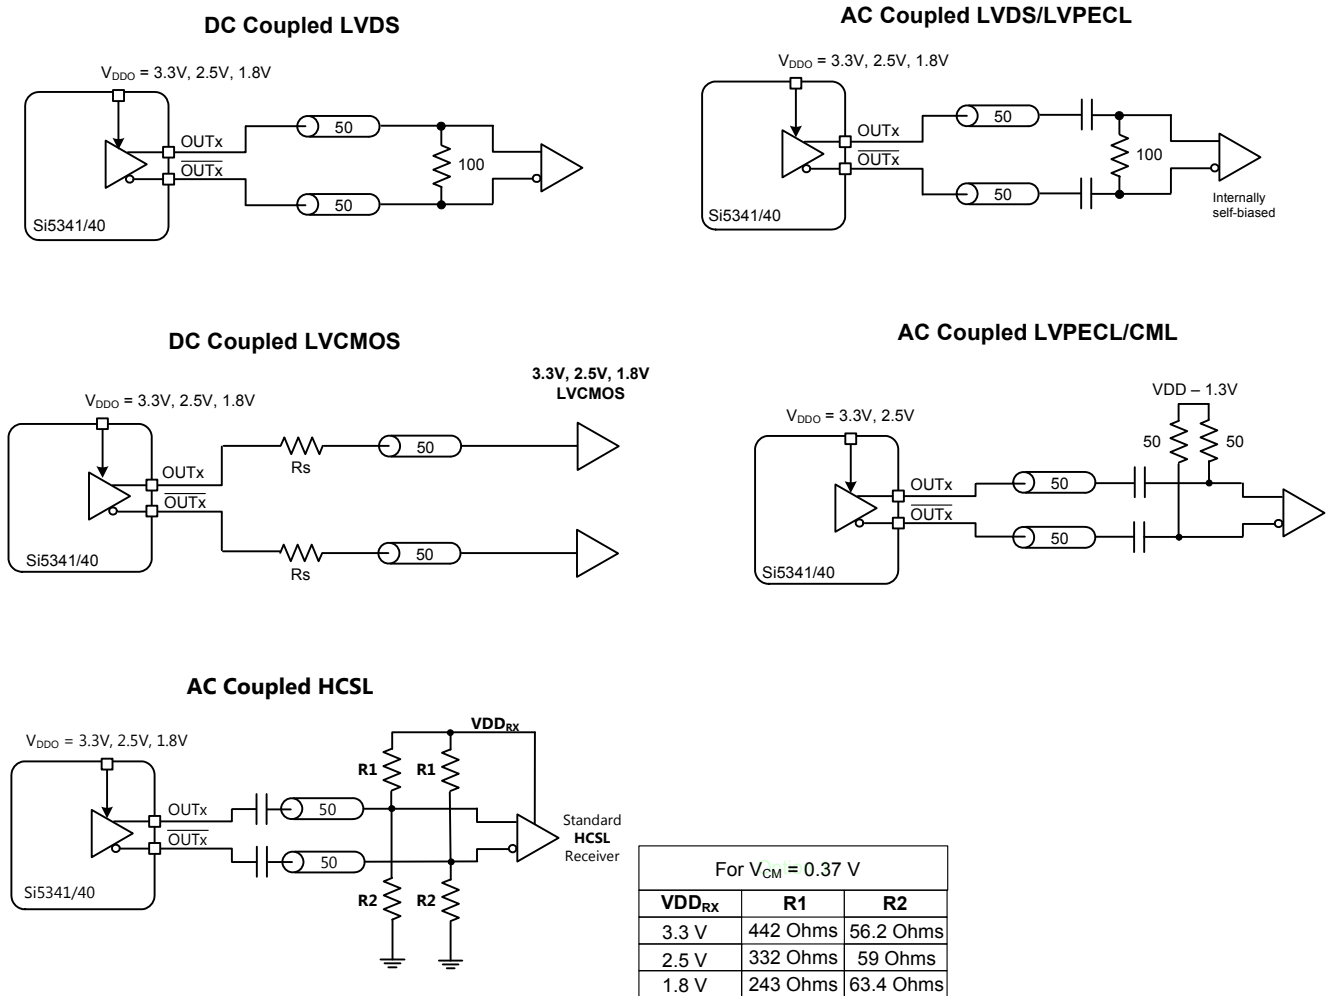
DC Coupled LVDS

$V_{DDO}$ = 3.3V, 2.5V, 1.8V

OUTx
$\overline{OUTx}$
50
50
100
Si5341/40

AC Coupled LVDS/LVPECL

$V_{DDO}$ = 3.3V, 2.5V, 1.8V

OUTx
$\overline{OUTx}$
50
50
100
Internally self-biased
Si5341/40

DC Coupled LVCMOS

$V_{DDO}$ = 3.3V, 2.5V, 1.8V

3.3V, 2.5V, 1.8V LVCMOS

OUTx
$\overline{OUTx}$
Rs
50
Rs
50
Si5341/40

AC Coupled LVPECL/CML

VDD – 1.3V
$V_{DDO}$ = 3.3V, 2.5V
50
50
OUTx
$\overline{OUTx}$
50
50
Si5341/40

AC Coupled HCSL

$V_{DDO}$ = 3.3V, 2.5V, 1.8V

$VDD_{RX}$
R1
R1
OUTx
$\overline{OUTx}$
50
50
Standard HCSL Receiver
R2
R2
Si5341/40

| For $V_{CM}$ = 0.37 V | | |
|---|---|---|
| $VDD_{RX}$ | R1 | R2 |
| 3.3 V | 442 Ohms | 56.2 Ohms |
| 2.5 V | 332 Ohms | 59 Ohms |
| 1.8 V | 243 Ohms | 63.4 Ohms |